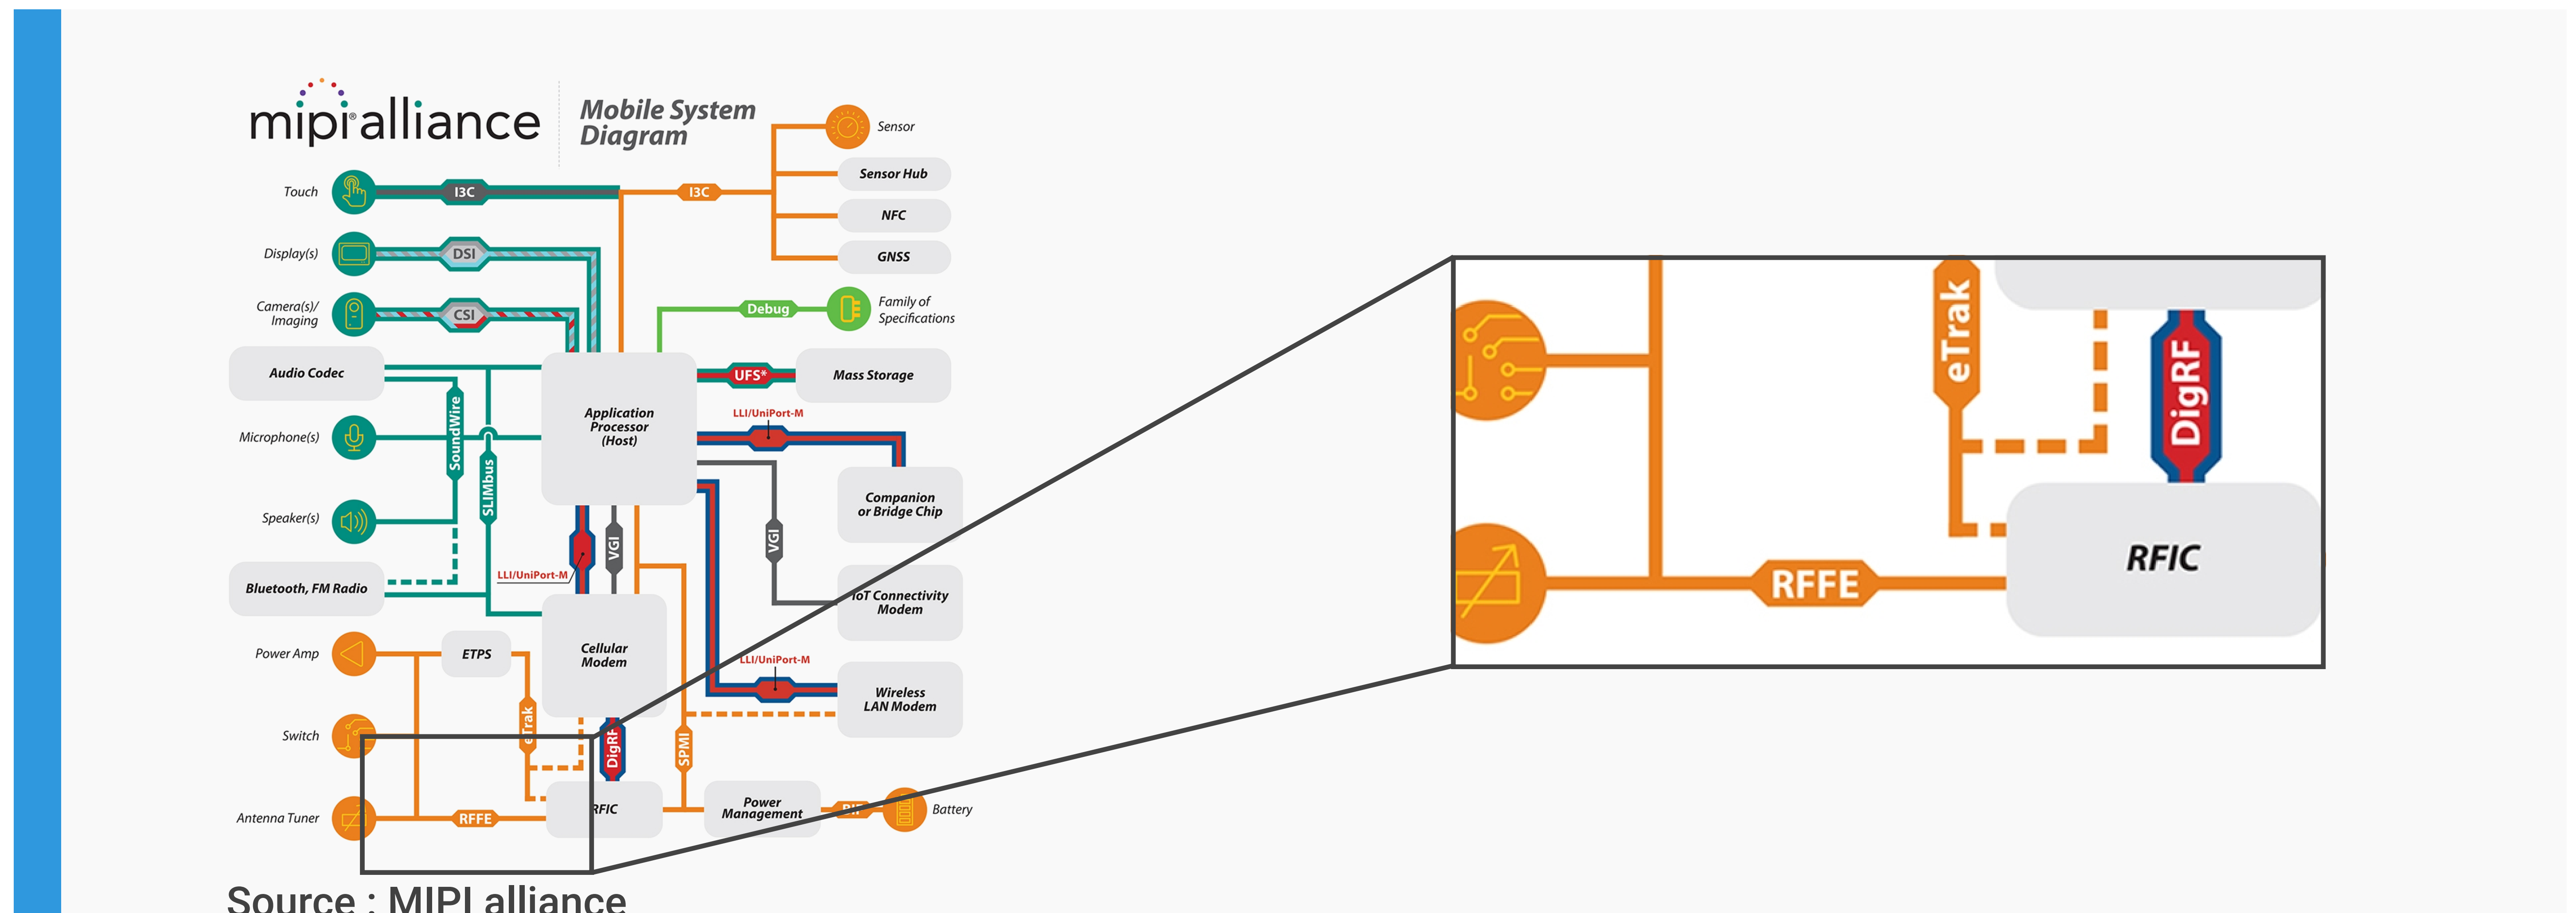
mipi alliance

Mobile System Diagram

Sensor
Sensor Hub
NFC
GNSS
Touch
I3C
I3C
Display(s)
DSI
Camera(s)/ Imaging
CSI
Debug
Family of Specifications
Audio Codec
UFS*
Mass Storage
Application Processor (Host)
LLI/UniPort-M
Microphone(s)
SoundWire
SLIMbus
Companion or Bridge Chip
Speaker(s)
VGI
VGI
LLI/UniPort-M
IoT Connectivity Modem
Bluetooth, FM Radio
Cellular Modem
Power Amp
ETPS
LLI/UniPort-M
Wireless LAN Modem
Switch
eTrak
DigRF
SPMI
Power Management
Battery
Antenna Tuner
RFFE
RFIC

eTrak
DigRF
RFFE
RFIC

Source : MIPI alliance